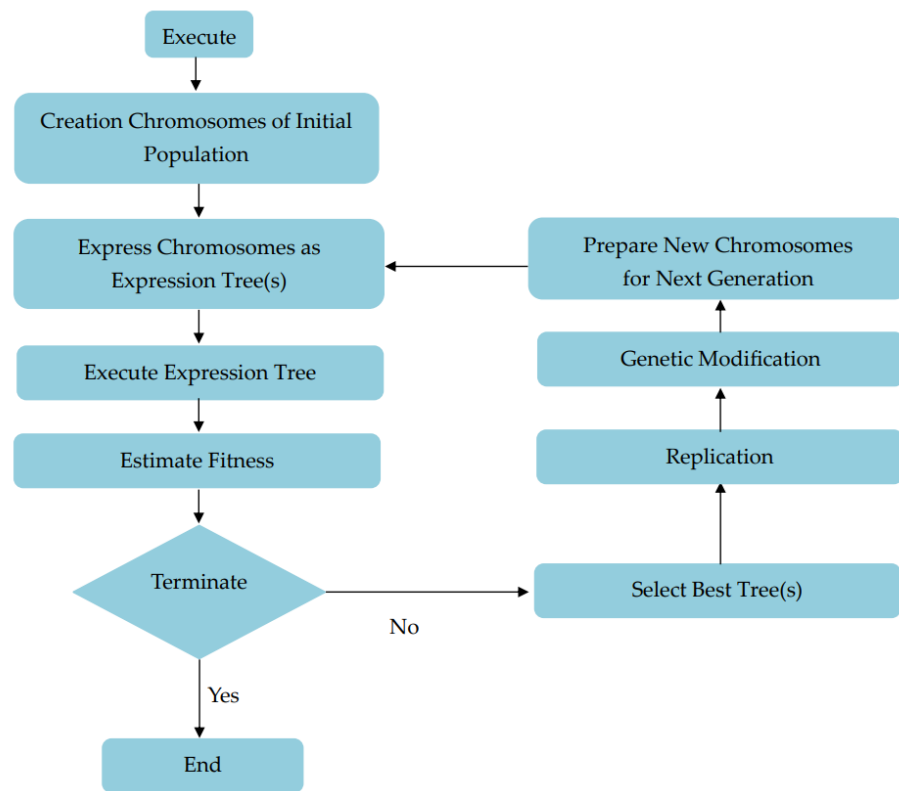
Execute

Creation Chromosomes of Initial Population

Express Chromosomes as Expression Tree(s)

Execute Expression Tree

Estimate Fitness

Terminate

Yes

End

No

Select Best Tree(s)

Replication

Genetic Modification

Prepare New Chromosomes for Next Generation